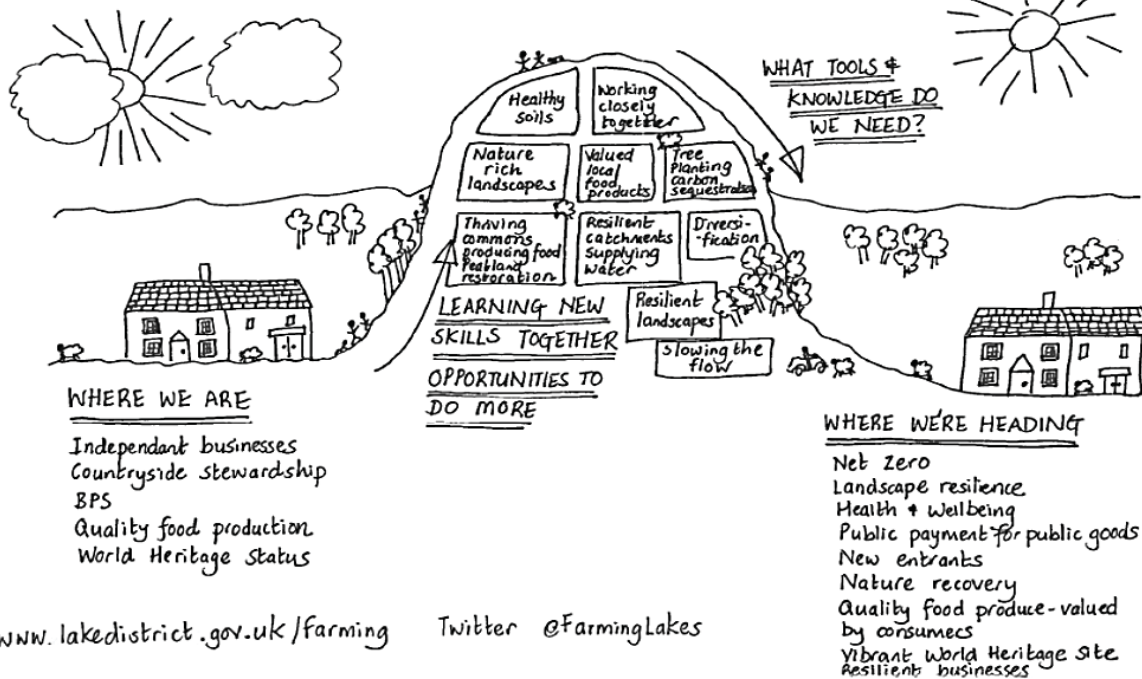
WHAT TOOLS & KNOWLEDGE DO WE NEED?

Healthy soils

Working closely together

Nature rich landscapes

Valued local food products

Tree Planting carbon sequestration

Thriving commons producing food Peatland restoration

Resilient catchments supplying water

Diversi-fication

Resilient landscapes

Slowing the flow

LEARNING NEW SKILLS TOGETHER

OPPORTUNITIES TO DO MORE

WHERE WE ARE

Independant businesses
Countryside stewardship
BPS
Quality food production
World Heritage Status

WHERE WE'RE HEADING

Net Zero
Landscape resilence
Health & Wellbeing
Public payment for public goods
New entrants
Nature recovery
Quality food produce - valued by consumers
Vibrant World Heritage site
Resilient businesses

www.lakedistrict.gov.uk/farming Twitter @FarmingLakes